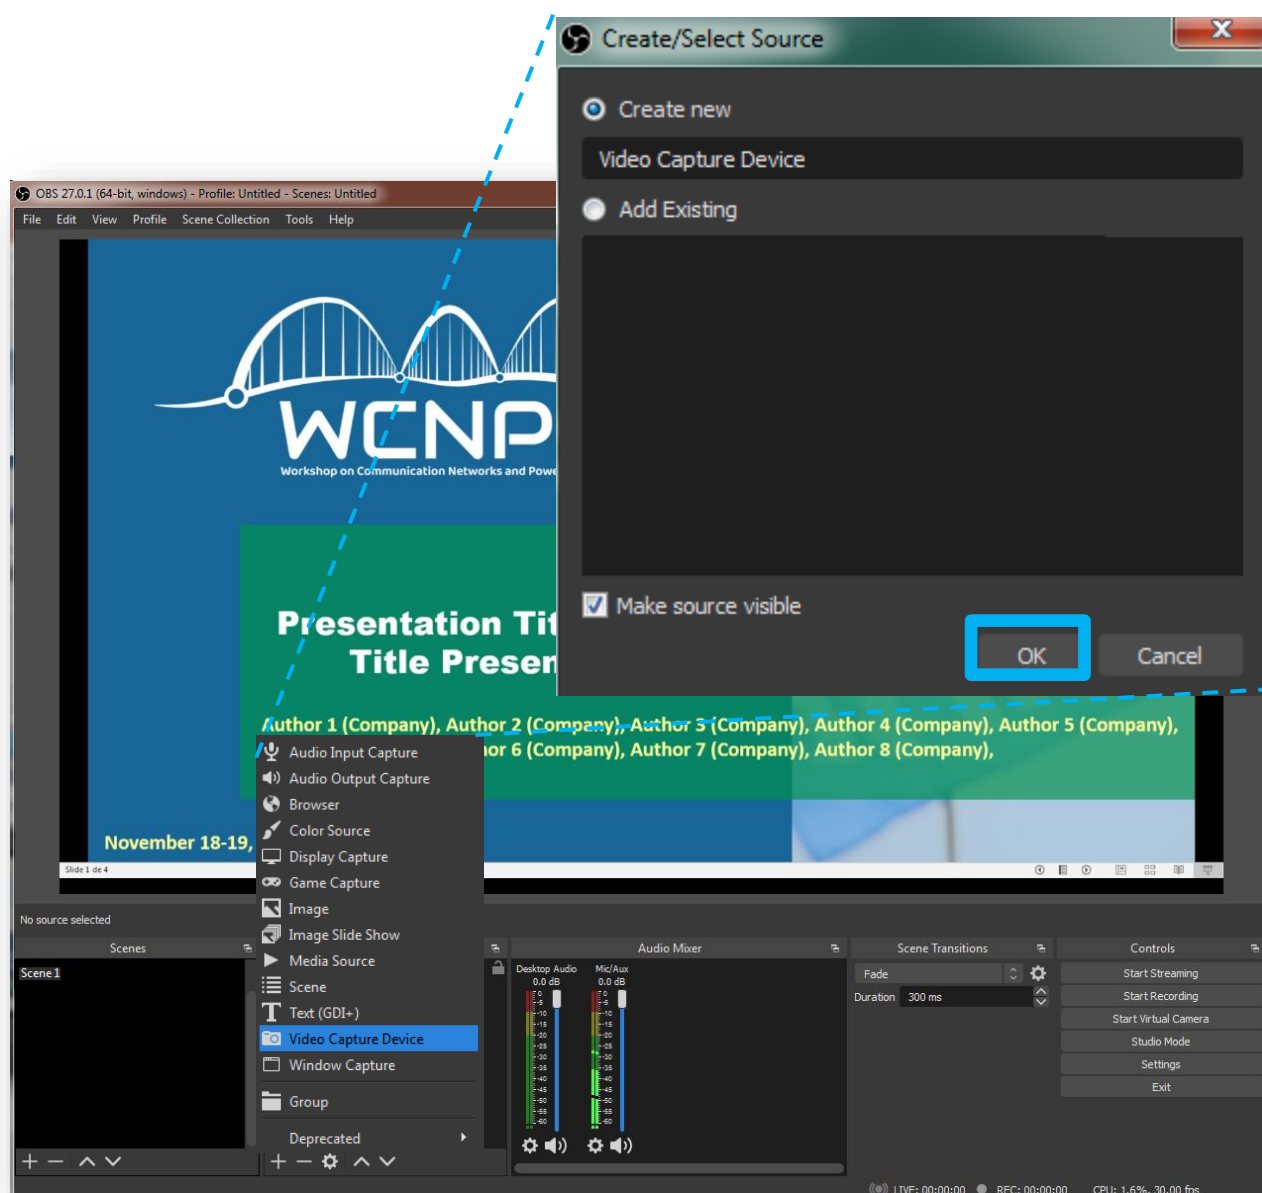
Create/Select Source

Create new

Video Capture Device

Add Existing

Make source visible

OK

Cancel

OBS 27.0.1 (64-bit, windows) - Profile: Untitled - Scenes: Untitled

File Edit View Profile Scene Collection Tools Help

WCNP

Workshop on Communication Networks and Powe

Presentation Tit
Title Presen

Author 1 (Company), Author 2 (Company), Author 3 (Company), Author 4 (Company), Author 5 (Company), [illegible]hor 6 (Company), Author 7 (Company), Author 8 (Company),

November 18-19,

Slide 1 de 4

Audio Input Capture
Audio Output Capture
Browser
Color Source
Display Capture
Game Capture
Image
Image Slide Show
Media Source
Scene
Text (GDI+)
Video Capture Device
Window Capture
Group
Deprecated

No source selected

Scenes

Scene 1

Audio Mixer

Desktop Audio
0.0 dB

Mic/Aux
0.0 dB

Scene Transitions

Fade

Duration 300 ms

Controls

Start Streaming
Start Recording
Start Virtual Camera
Studio Mode
Settings
Exit

LIVE: 00:00:00 REC: 00:00:00 CPU: 1.6%, 30.00 fps